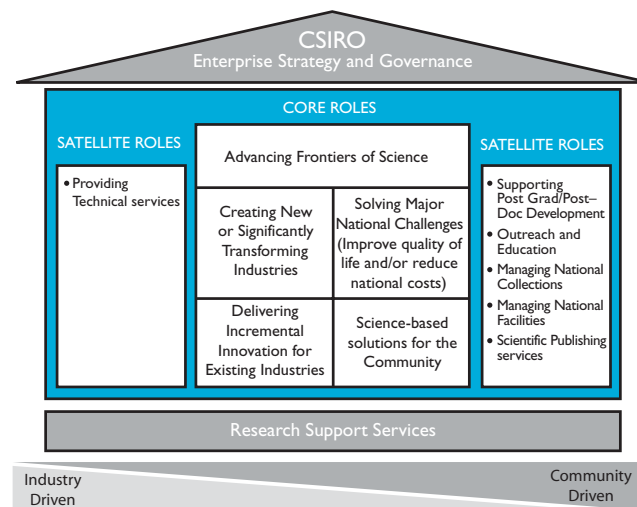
CSIRO
Enterprise Strategy and Governance

CORE ROLES

SATELLITE ROLES

• Providing Technical services

Advancing Frontiers of Science

Creating New or Significantly Transforming Industries

Solving Major National Challenges (Improve quality of life and/or reduce national costs)

Delivering Incremental Innovation for Existing Industries

Science-based solutions for the Community

SATELLITE ROLES

• Supporting Post Grad/Post–Doc Development
• Outreach and Education
• Managing National Collections
• Managing National Facilities
• Scientific Publishing services

Research Support Services

Industry Driven

Community Driven